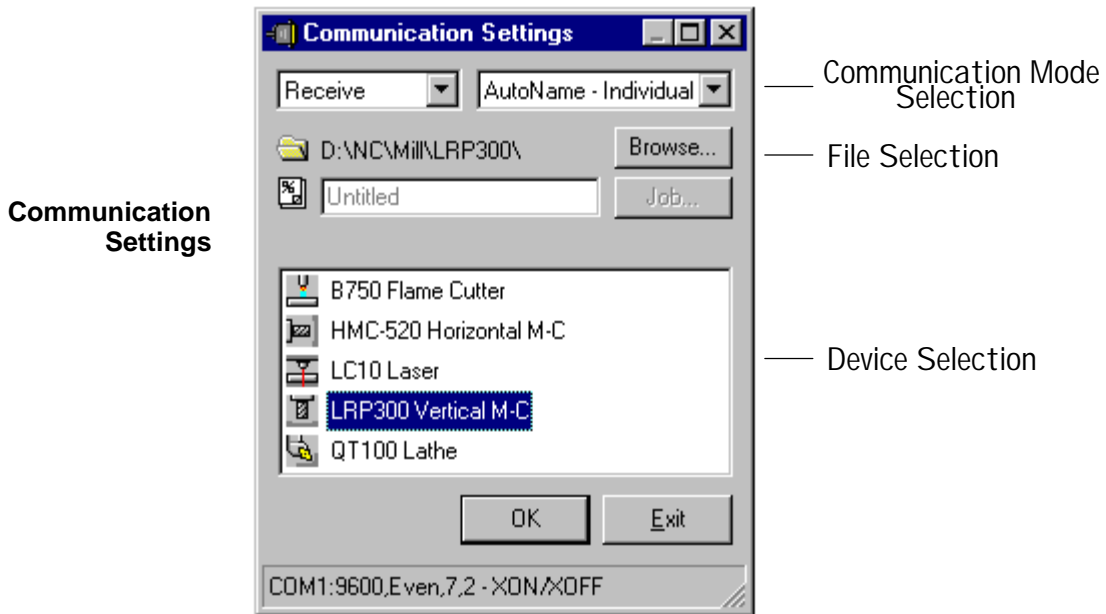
Communication Settings

Communication Settings

Receive

AutoName - Individual

Communication Mode Selection

D:\NC\Mill\LRP300\

Browse...

File Selection

Untitled

Job...

B750 Flame Cutter

HMC-520 Horizontal M-C

LC10 Laser

LRP300 Vertical M-C

QT100 Lathe

Device Selection

OK

Exit

COM1:9600,Even,7,2 - XON/XOFF